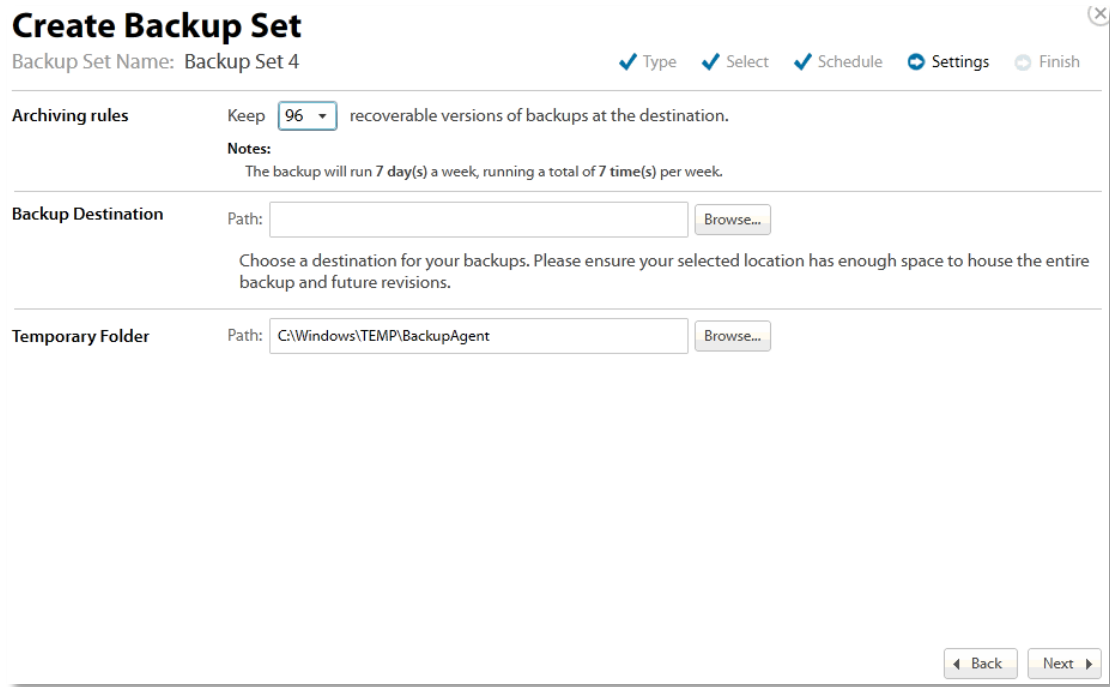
Create Backup Set

Backup Set Name: Backup Set 4

Type Select Schedule Settings Finish

Archiving rules

Keep 96 recoverable versions of backups at the destination.

Notes:
The backup will run 7 day(s) a week, running a total of 7 time(s) per week.

Backup Destination

Path: Browse...

Choose a destination for your backups. Please ensure your selected location has enough space to house the entire backup and future revisions.

Temporary Folder

Path: C:\Windows\TEMP\BackupAgent Browse...

Back Next